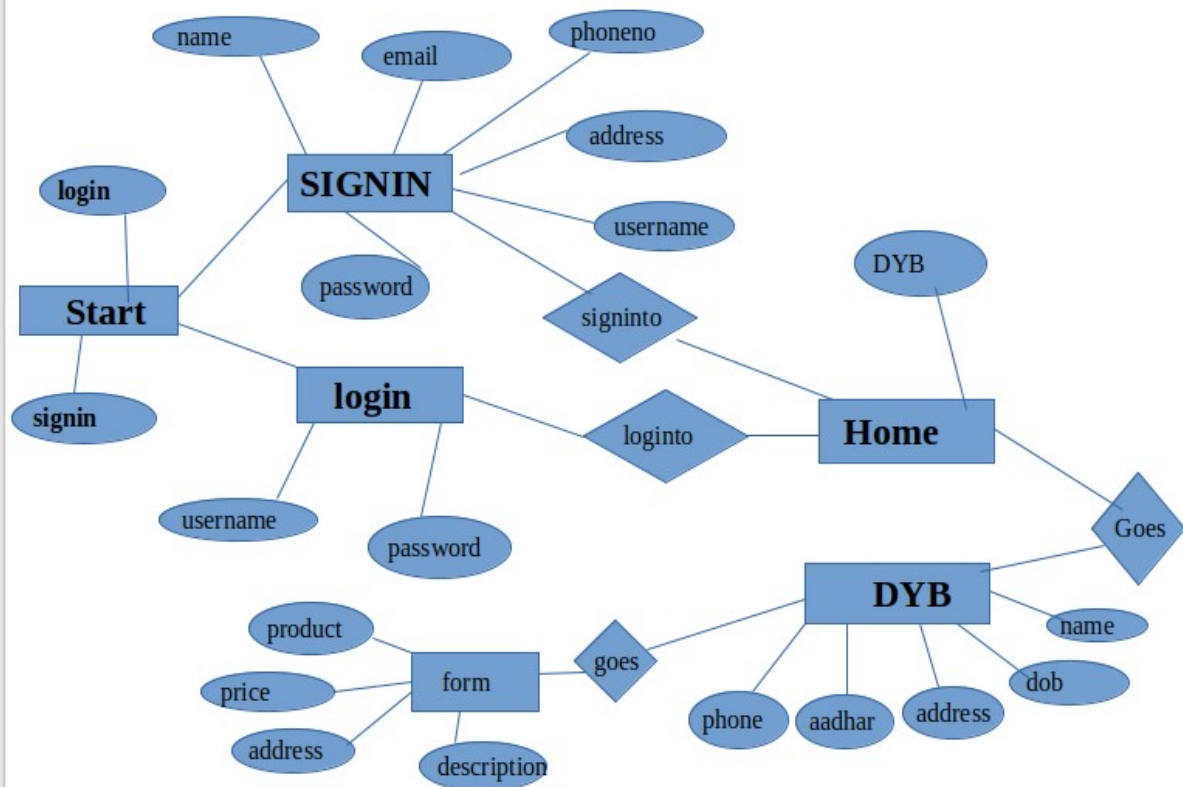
name
email
phoneno
address
SIGNIN
login
username
password
Start
signinto
DYB
signin
login
loginto
Home
username
password
Goes
DYB
product
name
form
goes
price
dob
address
phone
aadhar
address
description